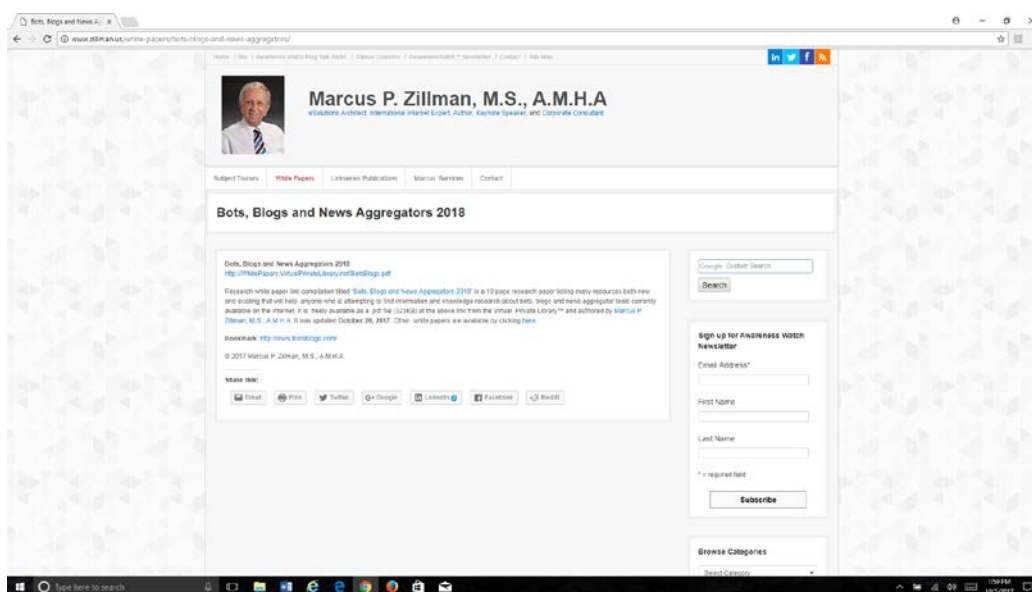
Bots, Blogs and News Ag ×

www.zillman.us/white-papers/bots-blogs-and-news-aggregators/

Home / Bio / Awareness Watch Blog Talk Radio / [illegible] / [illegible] / Contact / Site Map

Marcus P. Zillman, M.S., A.M.H.A

eSolutions Architect, International Internet Expert, Author, Keynote Speaker, and Corporate Consultant

Subject Tracers | White Papers | LinkedIn Publications | Marcus' Services | Contact

Bots, Blogs and News Aggregators 2018

Bots, Blogs and News Aggregators 2018
http://WhitePapers.VirtualPrivateLibrary.net/BotsBlogs.pdf

Research white paper link compilation titled "Bots, Blogs and News Aggregators 2018" is a 19 page research paper listing many resources both new and existing that will help anyone who is attempting to find information and knowledge research about bots, blogs and news aggregator tools currently available on the Internet. It is freely available as a .pdf file (322KB) at the above link from the Virtual Private Library™ and authored by Marcus P. Zillman, M.S., A.M.H.A. It was updated October 26, 2017. Other white papers are available by clicking here.

Bookmark: http://www.botsblogs.com/

© 2017 Marcus P. Zillman, M.S., A.M.H.A.

Share this:

Email | Print | Twitter | G+ Google | LinkedIn | Facebook | Reddit

Google Custom Search

Search

Sign up for Awareness Watch Newsletter

Email Address*

First Name

Last Name

* = required field

Subscribe

Browse Categories

Select Category

Type here to search